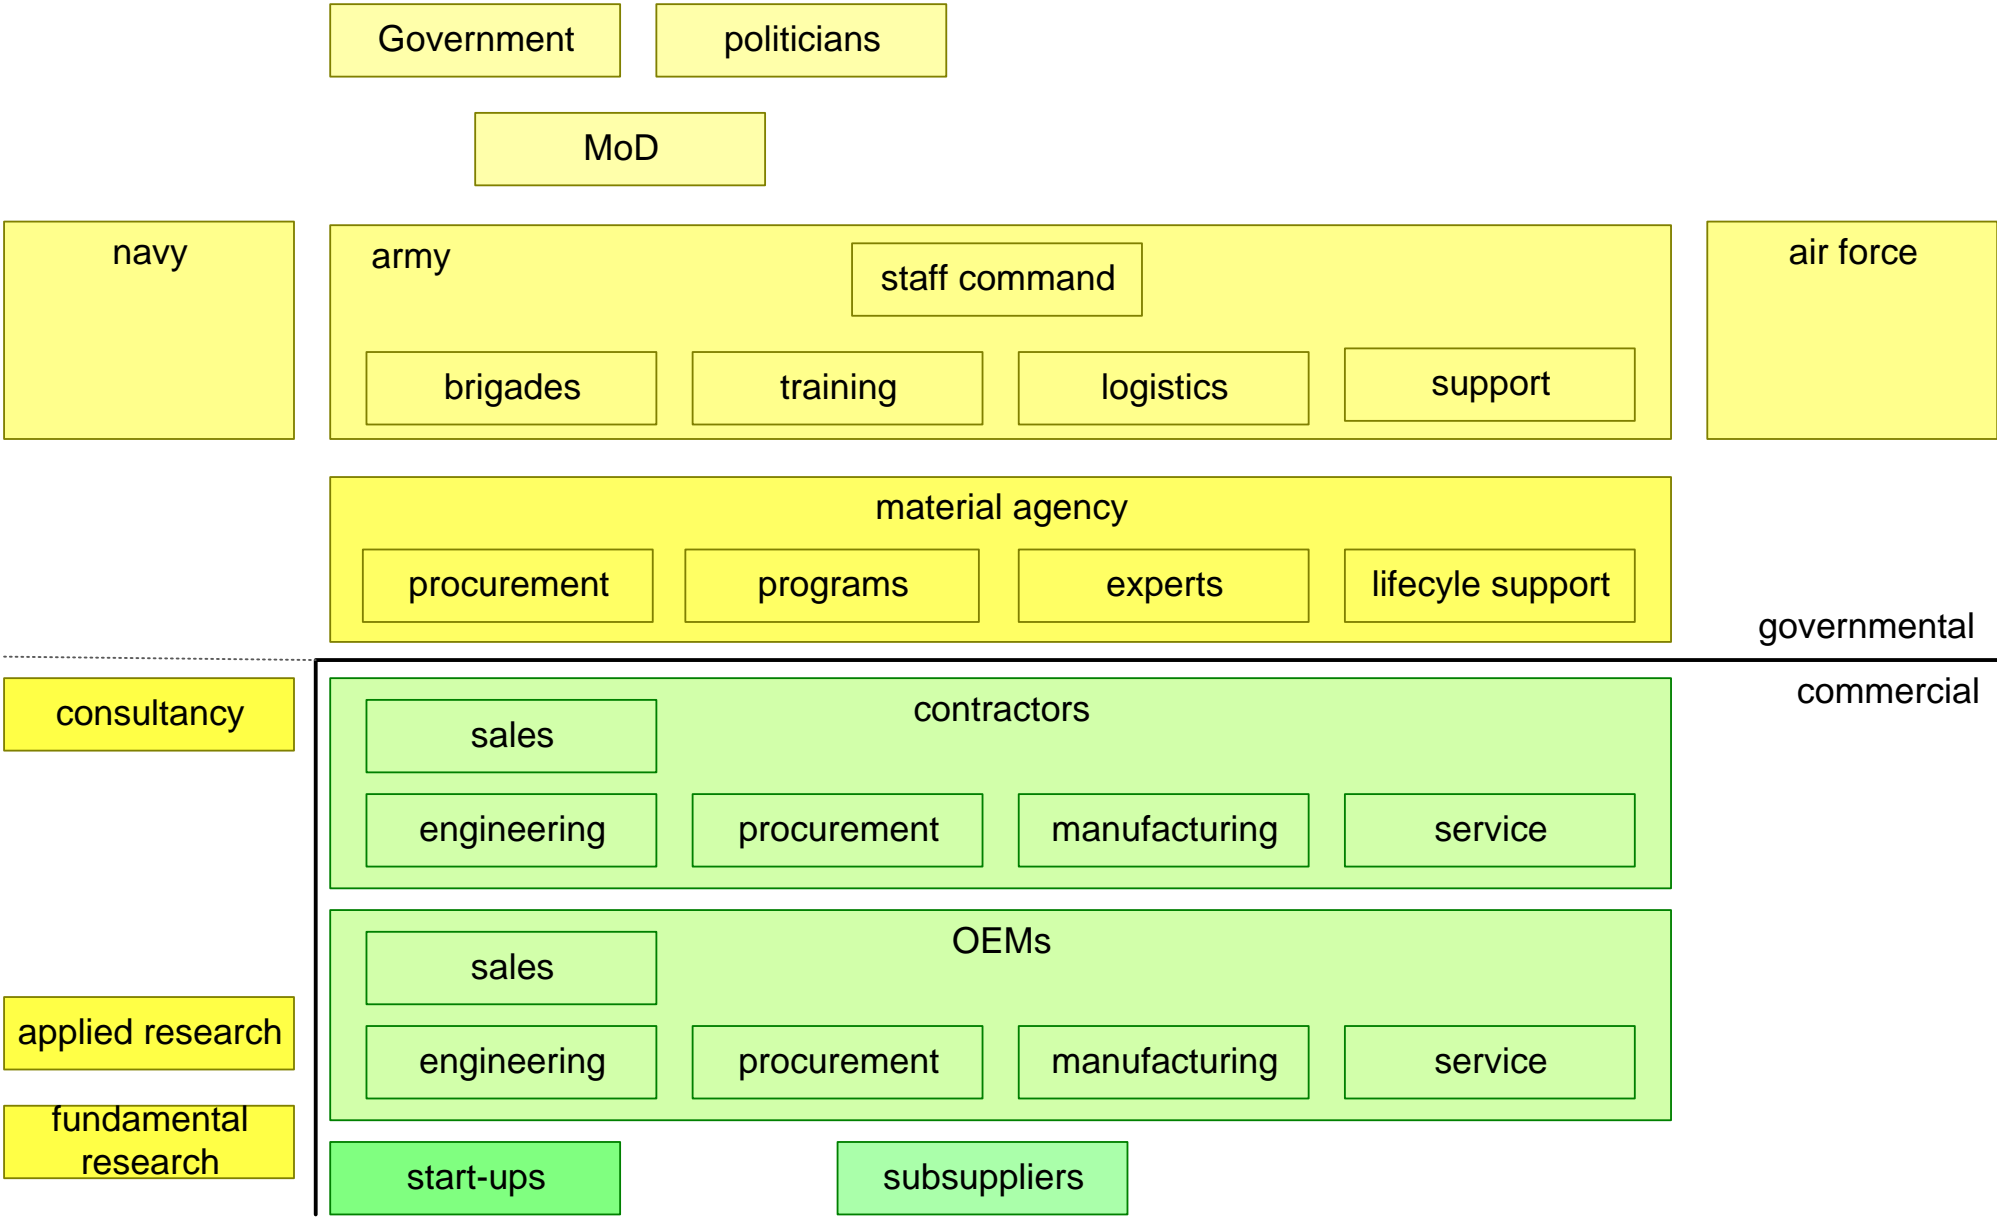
Government
politicians

MoD

navy

army
staff command
brigades
training
logistics
support

air force

material agency
procurement
programs
experts
lifecyle support

governmental

commercial

consultancy

contractors
sales
engineering
procurement
manufacturing
service

OEMs
sales
engineering
procurement
manufacturing
service

applied research

fundamental research

start-ups

subsuppliers